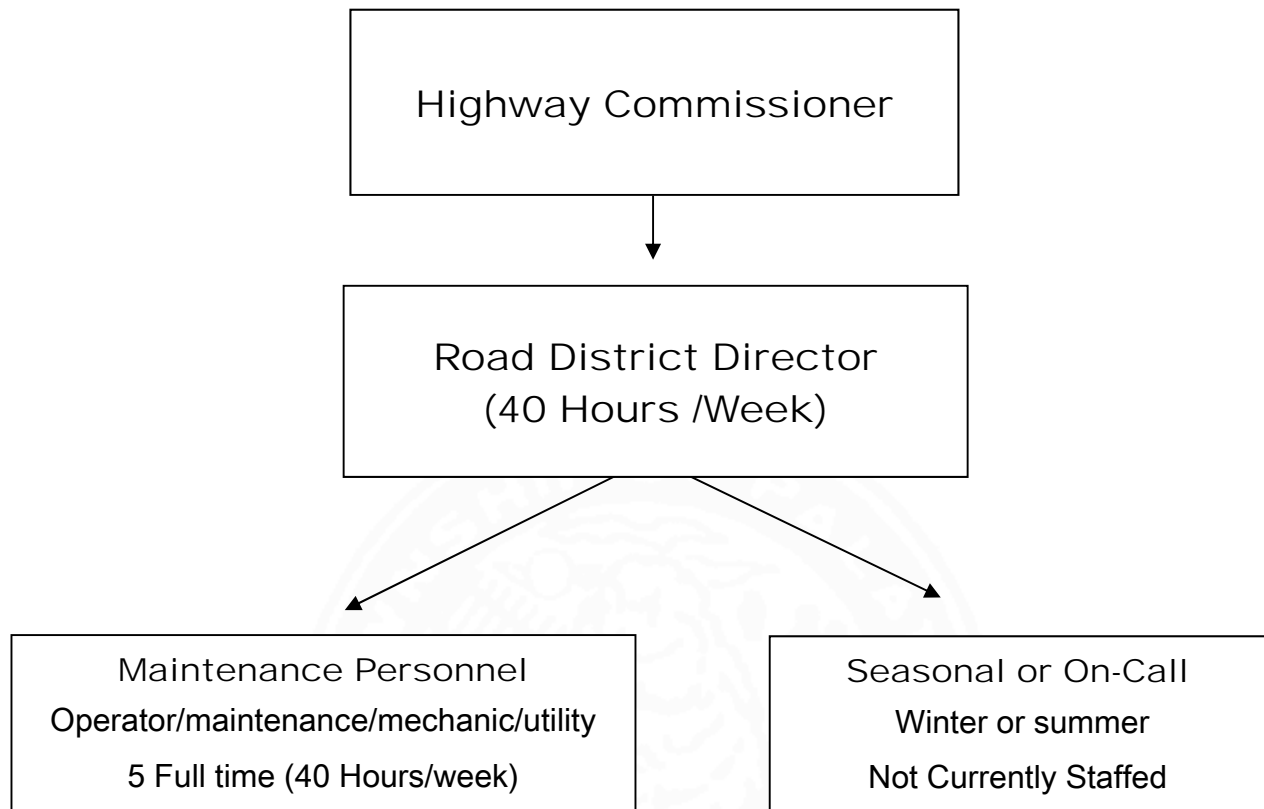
Highway Commissioner

Road District Director
(40 Hours /Week)

Maintenance Personnel
Operator/maintenance/mechanic/utility
5 Full time (40 Hours/week)

Seasonal or On-Call
Winter or summer
Not Currently Staffed